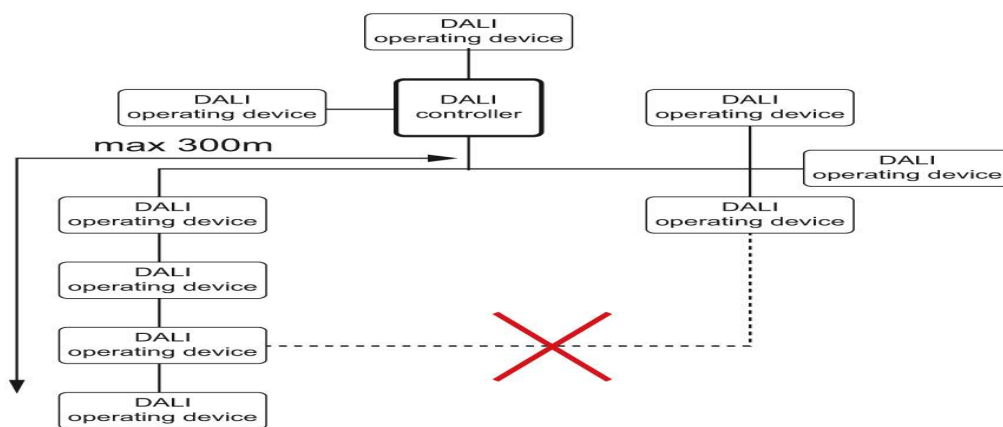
DALI
operating device

DALI
operating device

DALI
controller

DALI
operating device

max 300m

DALI
operating device

DALI
operating device

DALI
operating device

DALI
operating device

DALI
operating device

DALI
operating device